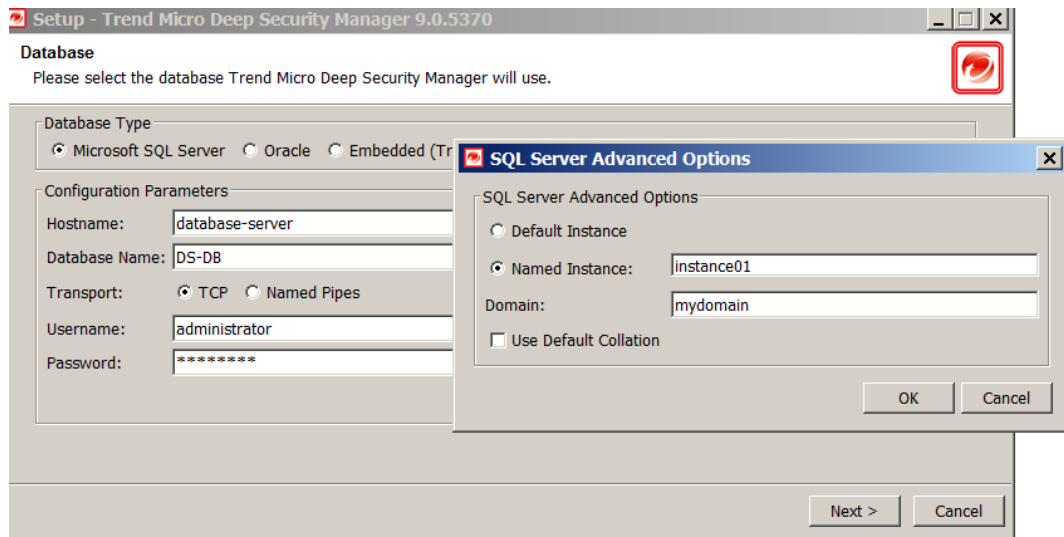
Setup - Trend Micro Deep Security Manager 9.0.5370

Database
Please select the database Trend Micro Deep Security Manager will use.

Database Type
Microsoft SQL Server Oracle Embedded (Tr

Configuration Parameters
Hostname: database-server
Database Name: DS-DB
Transport: TCP Named Pipes
Username: administrator
Password: ********

SQL Server Advanced Options
SQL Server Advanced Options
Default Instance
Named Instance: instance01
Domain: mydomain
Use Default Collation
OK Cancel

Next > Cancel